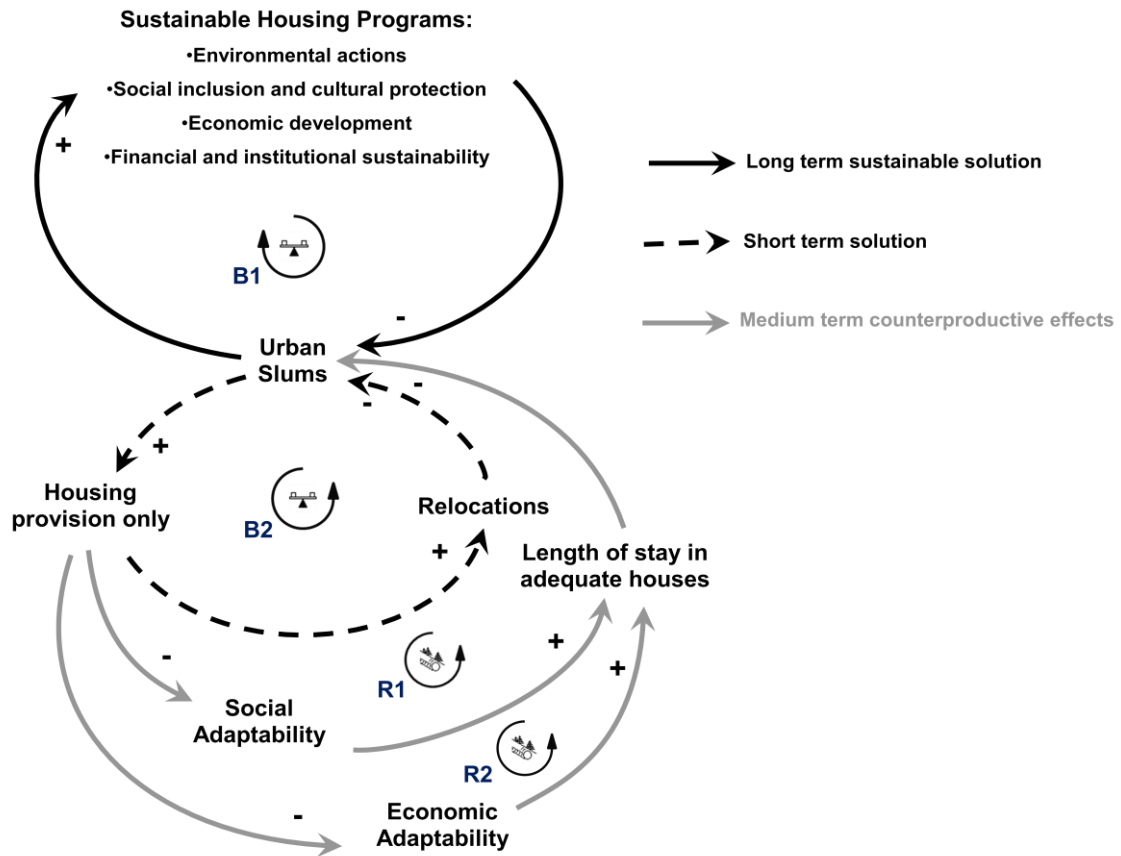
Sustainable Housing Programs:
•Environmental actions
•Social inclusion and cultural protection
•Economic development
•Financial and institutional sustainability

Long term sustainable solution

Short term solution

Medium term counterproductive effects

+

B1

-

Urban Slums

-

-

+

Housing provision only

B2

Relocations

+

Length of stay in adequate houses

-

R1

+

+

Social Adaptability

R2

-

Economic Adaptability